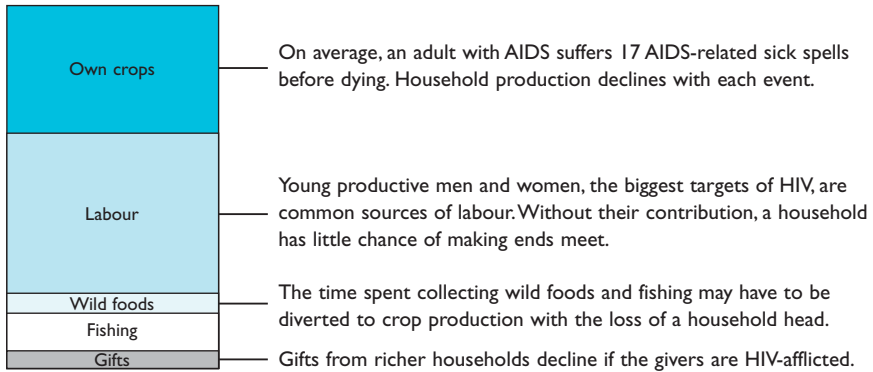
Own crops

On average, an adult with AIDS suffers 17 AIDS-related sick spells before dying. Household production declines with each event.

Labour

Young productive men and women, the biggest targets of HIV, are common sources of labour. Without their contribution, a household has little chance of making ends meet.

Wild foods

Fishing

The time spent collecting wild foods and fishing may have to be diverted to crop production with the loss of a household head.

Gifts

Gifts from richer households decline if the givers are HIV-afflicted.